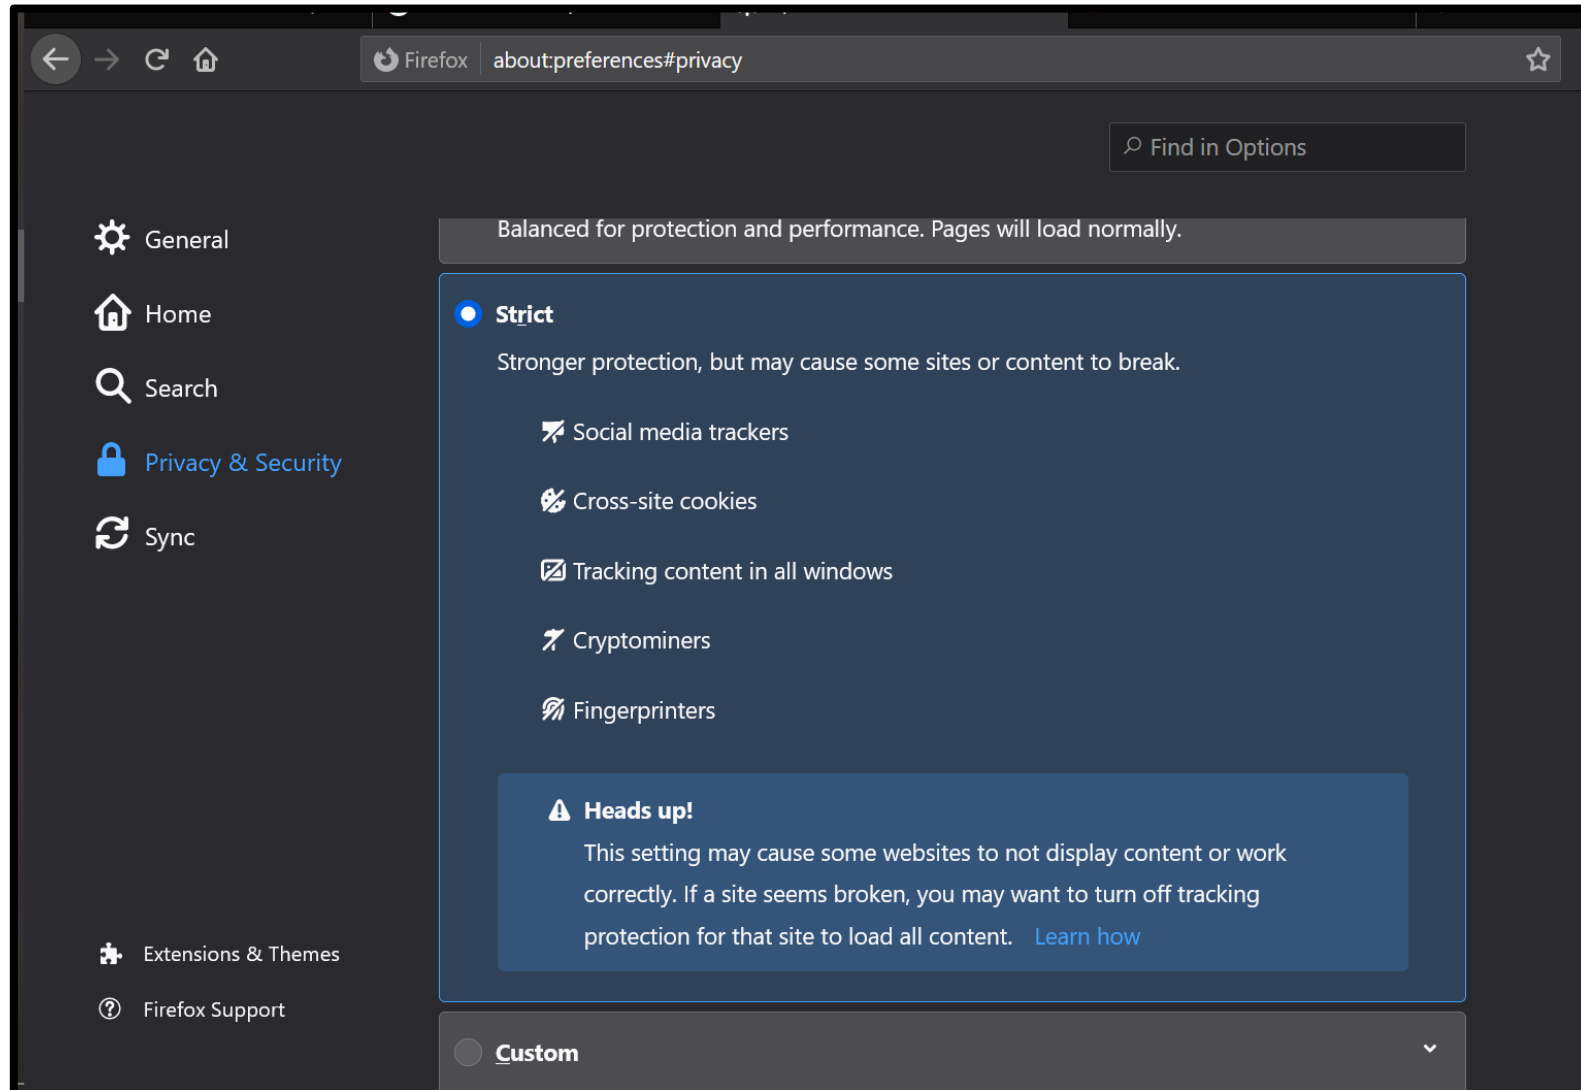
Firefox about:preferences#privacy

Find in Options

General

Home

Search

Privacy & Security

Sync

Extensions & Themes

Firefox Support

Balanced for protection and performance. Pages will load normally.

Strict

Stronger protection, but may cause some sites or content to break.

Social media trackers

Cross-site cookies

Tracking content in all windows

Cryptominers

Fingerprinters

Heads up!

This setting may cause some websites to not display content or work correctly. If a site seems broken, you may want to turn off tracking protection for that site to load all content. Learn how

Custom